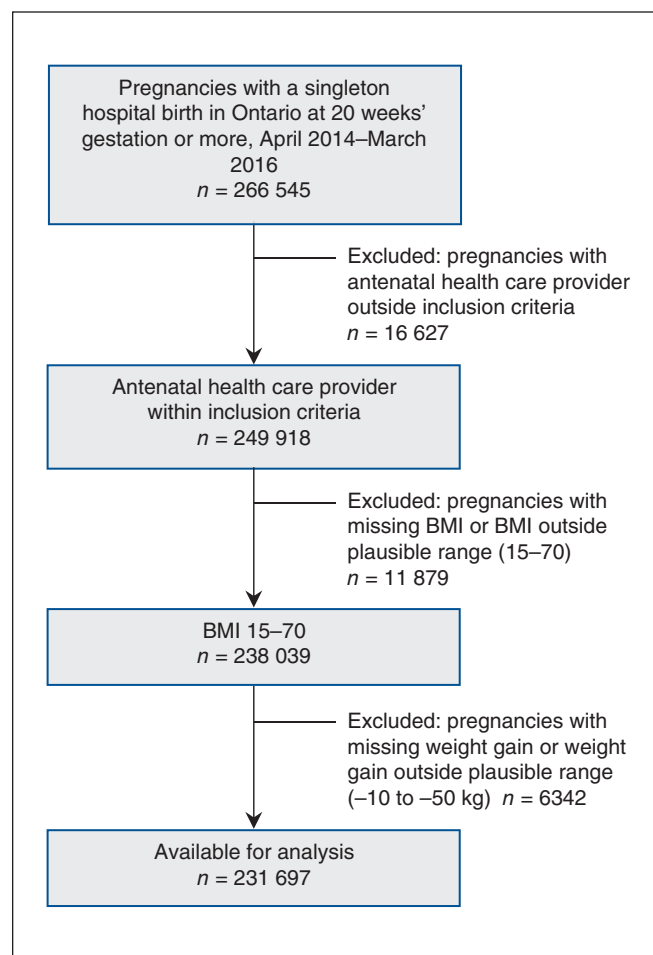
Pregnancies with a singleton hospital birth in Ontario at 20 weeks' gestation or more, April 2014–March 2016
$n$ = 266 545

Excluded: pregnancies with antenatal health care provider outside inclusion criteria
$n$ = 16 627

Antenatal health care provider within inclusion criteria
$n$ = 249 918

Excluded: pregnancies with missing BMI or BMI outside plausible range (15–70)
$n$ = 11 879

BMI 15–70
$n$ = 238 039

Excluded: pregnancies with missing weight gain or weight gain outside plausible range (–10 to –50 kg) $n$ = 6342

Available for analysis
$n$ = 231 697